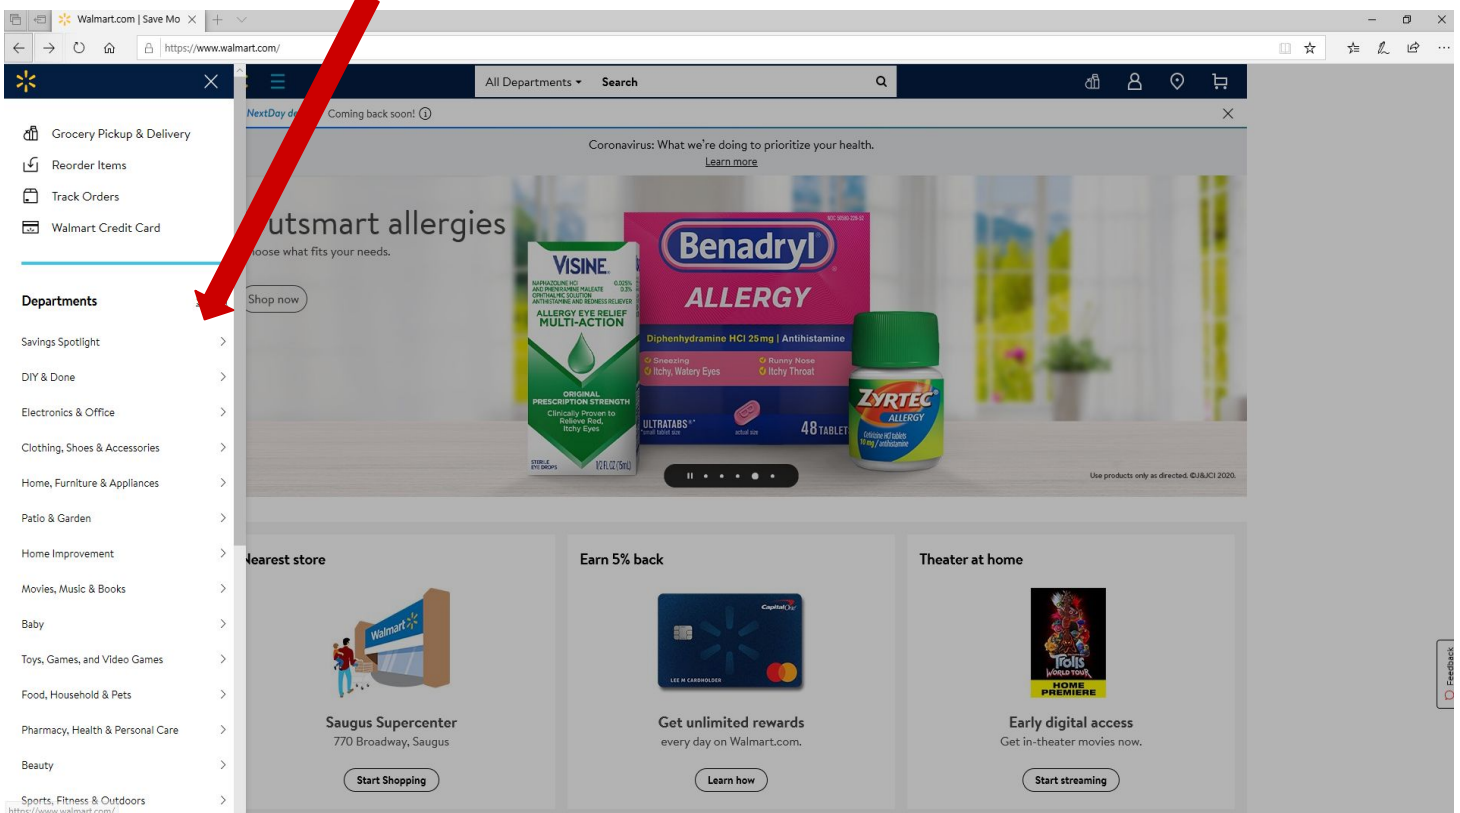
Walmart.com | Save Mo

https://www.walmart.com/

Grocery Pickup & Delivery
Reorder Items
Track Orders
Walmart Credit Card

Departments

Savings Spotlight
DIY & Done
Electronics & Office
Clothing, Shoes & Accessories
Home, Furniture & Appliances
Patio & Garden
Home Improvement
Movies, Music & Books
Baby
Toys, Games, and Video Games
Food, Household & Pets
Pharmacy, Health & Personal Care
Beauty
Sports, Fitness & Outdoors

All Departments
Search

NextDay d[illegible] Coming back soon!

Coronavirus: What we're doing to prioritize your health.
Learn more

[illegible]utsmart allergies
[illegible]oose what fits your needs.
Shop now

VISINE
ALLERGY EYE RELIEF MULTI-ACTION
ORIGINAL PRESCRIPTION STRENGTH
Clinically Proven to Relieve Red, Itchy Eyes

Benadryl
ALLERGY
Diphenhydramine HCl 25mg | Antihistamine
Sneezing
Itchy, Watery Eyes
Runny Nose
Itchy Throat
ULTRATABS
48 TABLET

ZYRTEC
ALLERGY

Use products only as directed. ©J&JCI 2020.

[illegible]earest store
Saugus Supercenter
770 Broadway, Saugus
Start Shopping

Earn 5% back
Get unlimited rewards
every day on Walmart.com.
Learn how

Theater at home
Trolls World Tour
HOME PREMIERE
Early digital access
Get in-theater movies now.
Start streaming

Feedback

https://www.walmart.com/